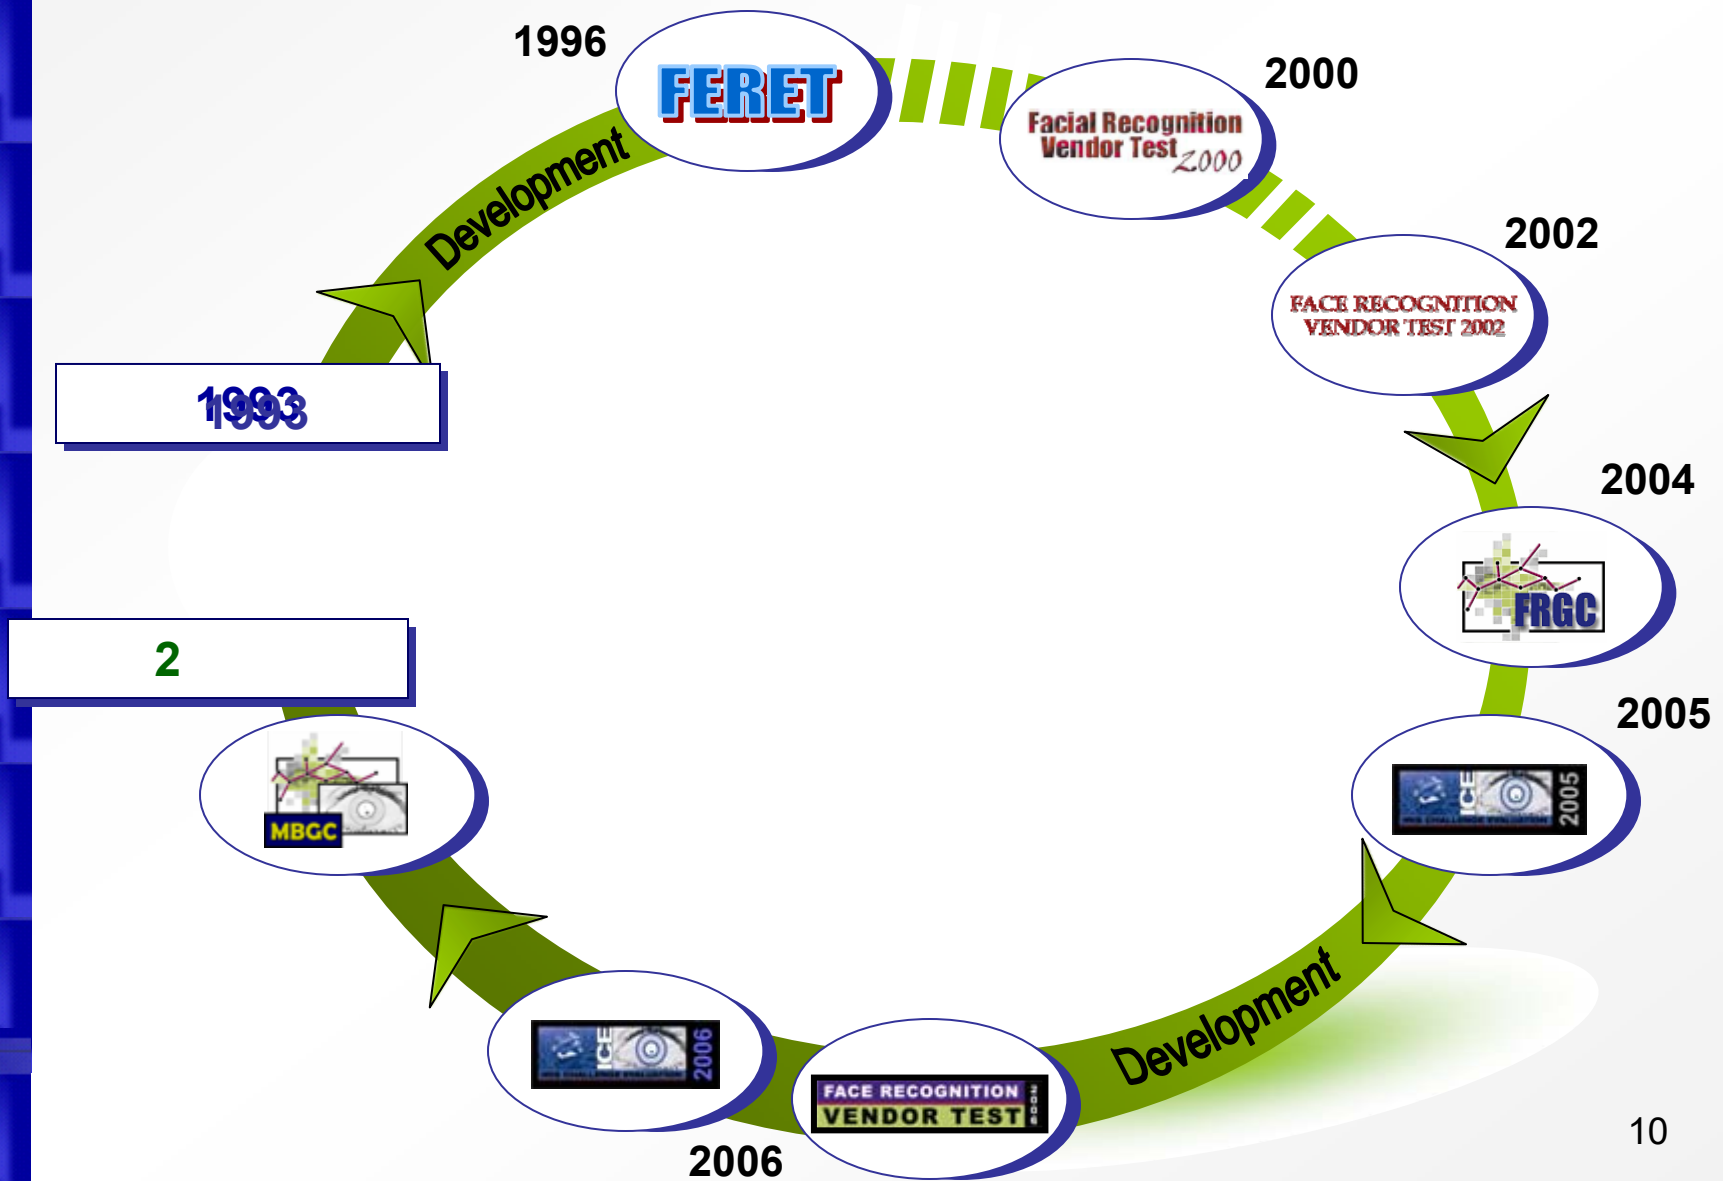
1996

FERET

2000

Facial Recognition Vendor Test 2000

2002

FACE RECOGNITION VENDOR TEST 2002

2004

FRGC

2005

ICE 2005

Development

FACE RECOGNITION VENDOR TEST 2006

2006

ICE 2006

MBGC

2

1993

Development

10